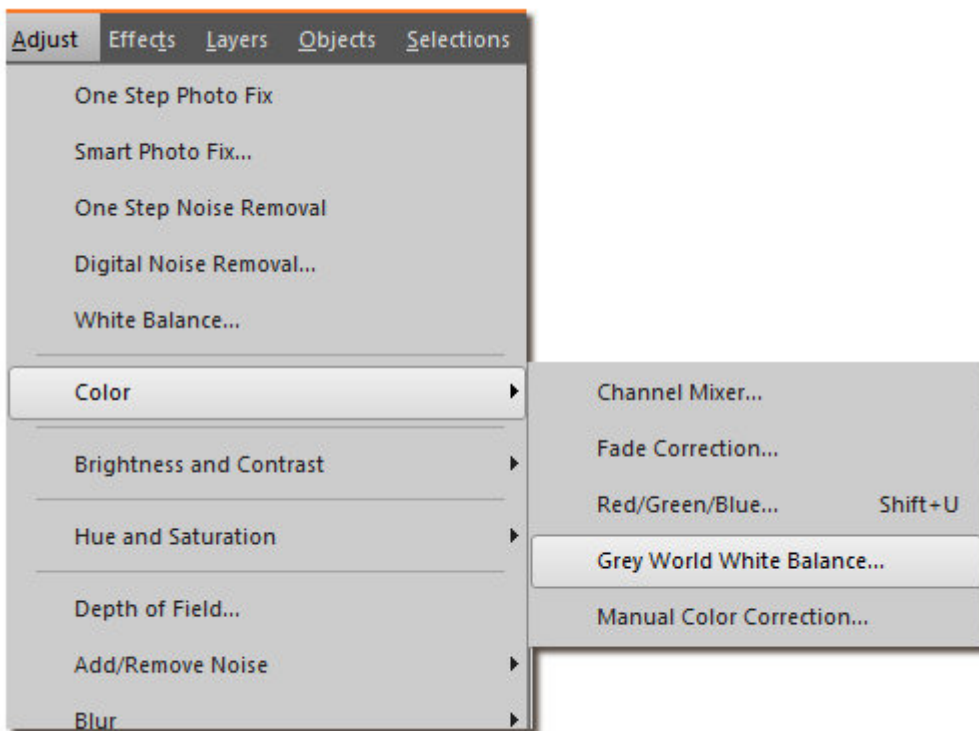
Adjust Effects Layers Objects Selections

One Step Photo Fix
Smart Photo Fix...
One Step Noise Removal
Digital Noise Removal...
White Balance...
Color
Brightness and Contrast
Hue and Saturation
Depth of Field...
Add/Remove Noise
Blur

Channel Mixer...
Fade Correction...
Red/Green/Blue... Shift+U
Grey World White Balance...
Manual Color Correction...